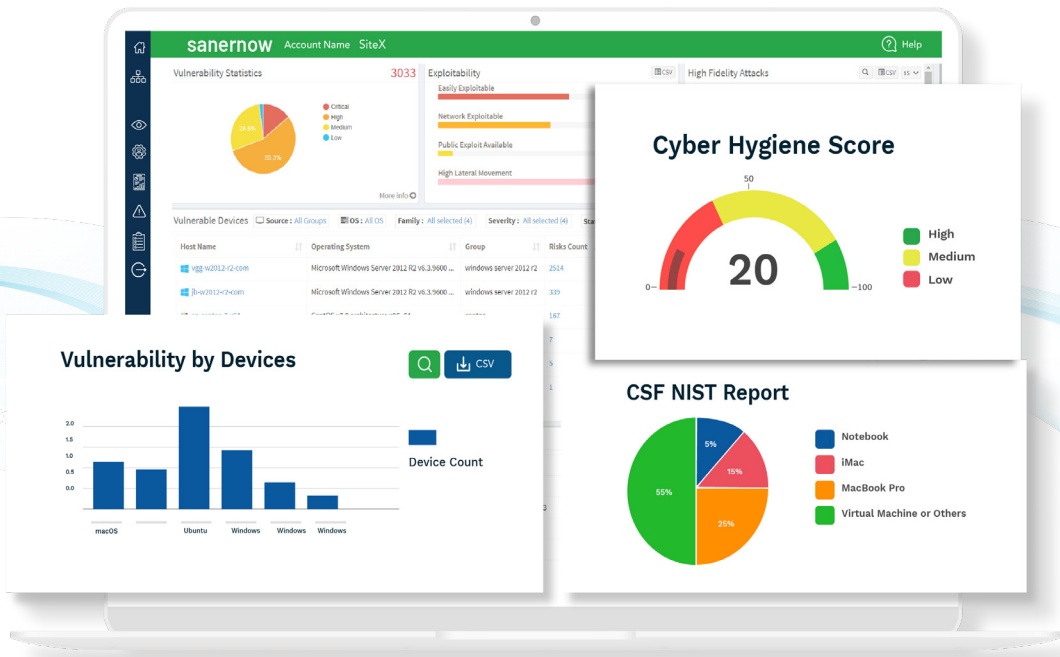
sanernow Account Name SiteX

Help

Vulnerability Statistics 3033

Critical
High
Medium
Low

19.8%
70.5%

More Info

Exploitability

Easily Exploitable
Network Exploitable
Public Exploit Available
High Lateral Movement

CSV

High Fidelity Attacks

CSV 15

Vulnerable Devices Source : All Groups OS : All OS Family : All selected (4) Severity : All selected (4)

| Host Name | Operating System | Group | Risks Count |
|---|---|---|---|
| vgg-w2012-r2-com | Microsoft Windows Server 2012 R2 v6.3.9600 ... | windows server 2012 r2 | 2514 |
| jb-w2012-r2-com | Microsoft Windows Server 2012 R2 v6.3.9600 ... | windows server 2012 r2 | 339 |
| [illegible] | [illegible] | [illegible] | 167 |

Cyber Hygiene Score

50
0
100
20

High
Medium
Low

Vulnerability by Devices

CSV

2.0
1.5
1.0
0.5
0.0

macOS
Ubuntu
Windows
Windows
Windows

Device Count

CSF NIST Report

5%
15%
25%
55%

Notebook
iMac
MacBook Pro
Virtual Machine or Others